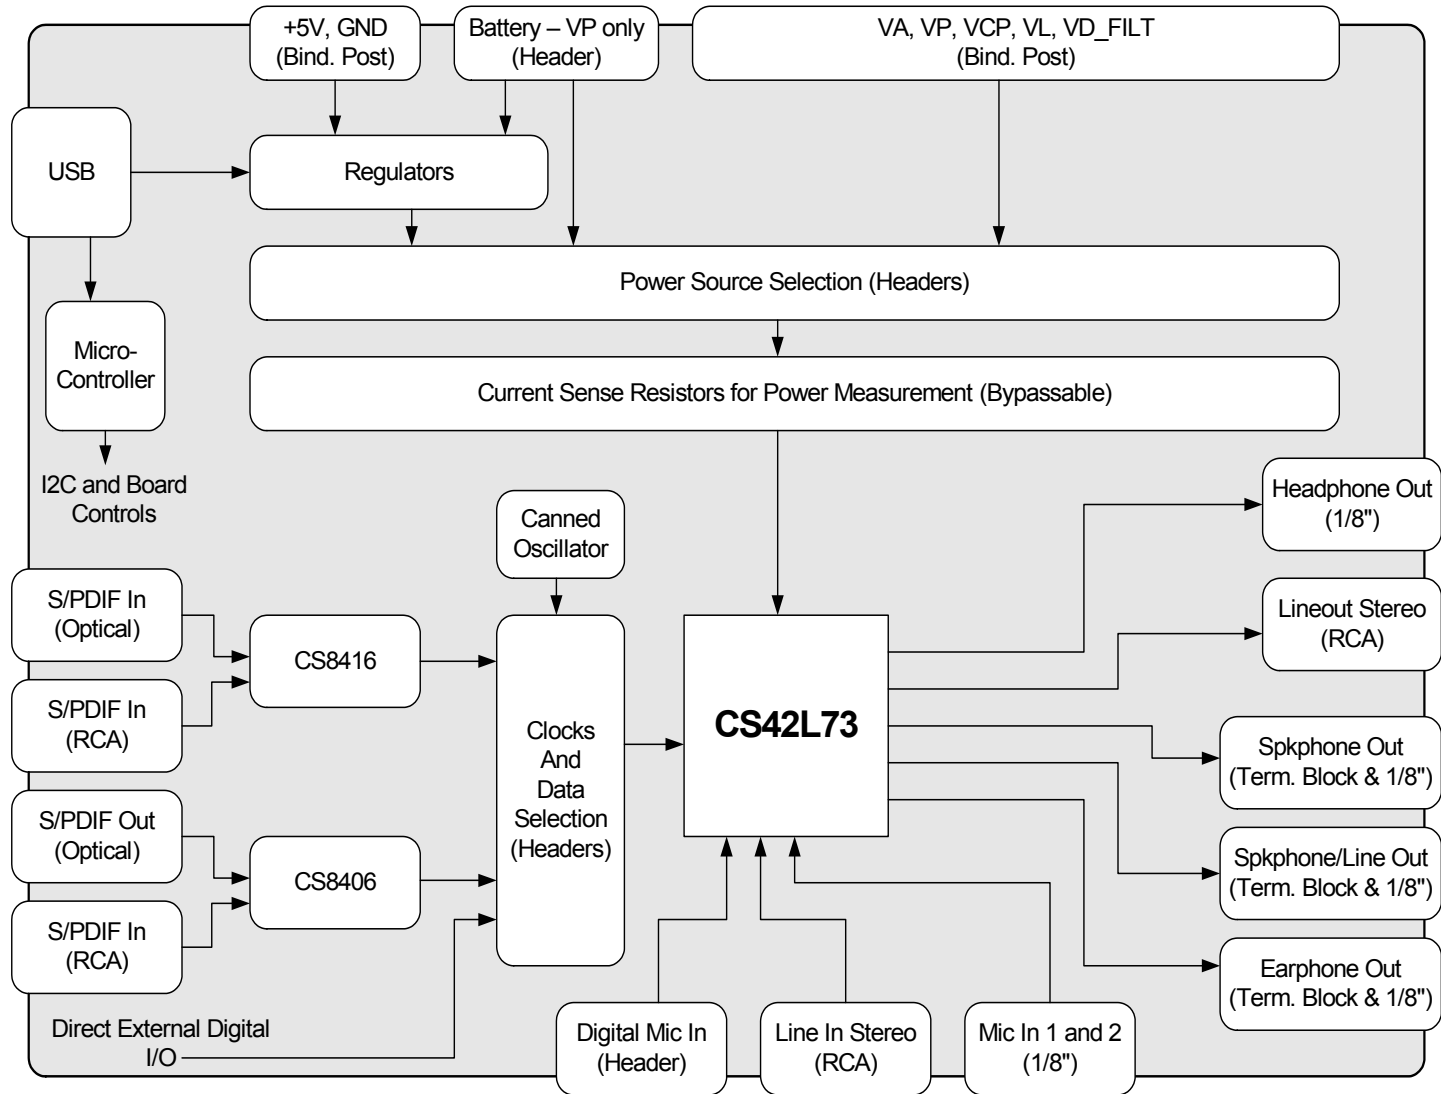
+5V, GND (Bind. Post)

Battery – VP only (Header)

VA, VP, VCP, VL, VD_FILT (Bind. Post)

USB

Regulators

Power Source Selection (Headers)

Micro-Controller

Current Sense Resistors for Power Measurement (Bypassable)

I2C and Board Controls

Canned Oscillator

Headphone Out (1/8")

Lineout Stereo (RCA)

S/PDIF In (Optical)

CS8416

S/PDIF In (RCA)

Clocks And Data Selection (Headers)

CS42L73

Spkphone Out (Term. Block & 1/8")

S/PDIF Out (Optical)

CS8406

Spkphone/Line Out (Term. Block & 1/8")

S/PDIF In (RCA)

Earphone Out (Term. Block & 1/8")

Direct External Digital I/O

Digital Mic In (Header)

Line In Stereo (RCA)

Mic In 1 and 2 (1/8")